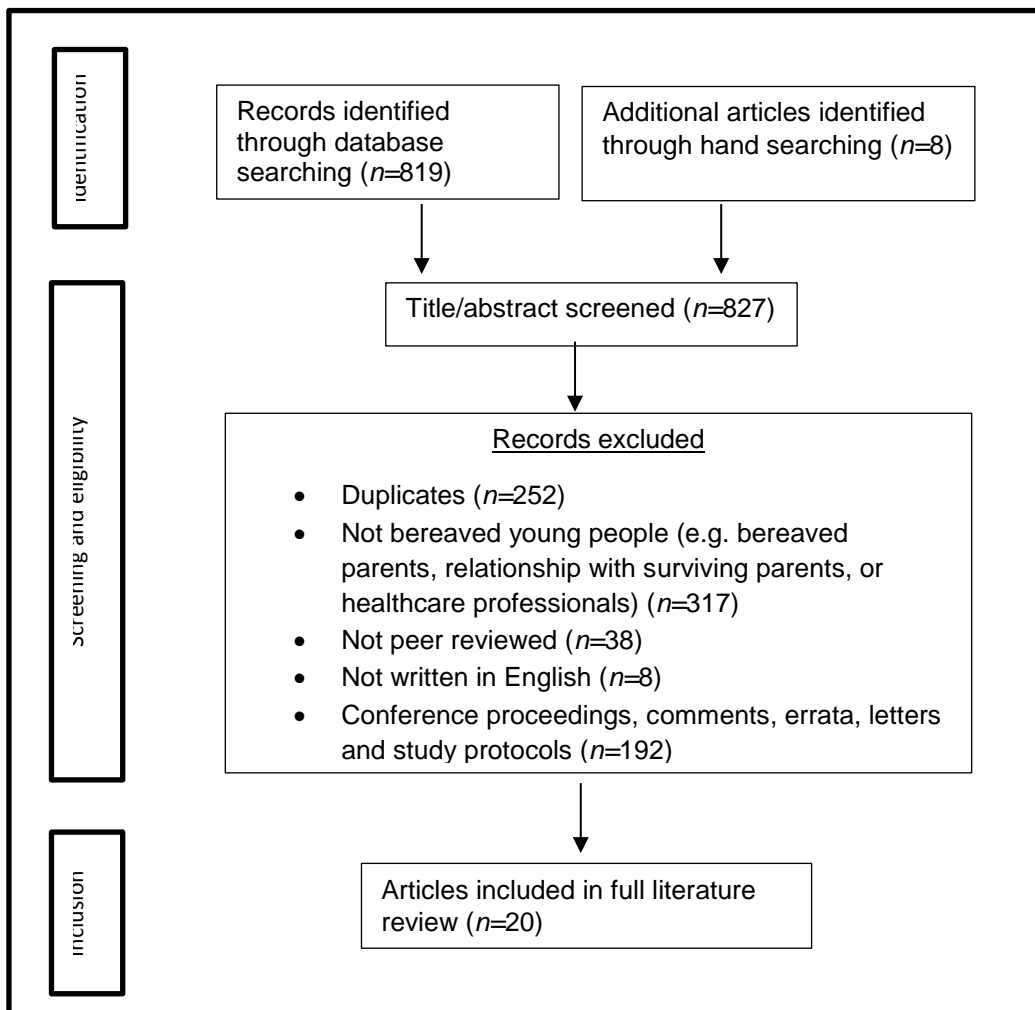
Identification

Records identified through database searching ($n$=819)

Additional articles identified through hand searching ($n$=8)

Screening and eligibility

Title/abstract screened ($n$=827)

Records excluded

- Duplicates ($n$=252)
- Not bereaved young people (e.g. bereaved parents, relationship with surviving parents, or healthcare professionals) ($n$=317)
- Not peer reviewed ($n$=38)
- Not written in English ($n$=8)
- Conference proceedings, comments, errata, letters and study protocols ($n$=192)

Inclusion

Articles included in full literature review ($n$=20)